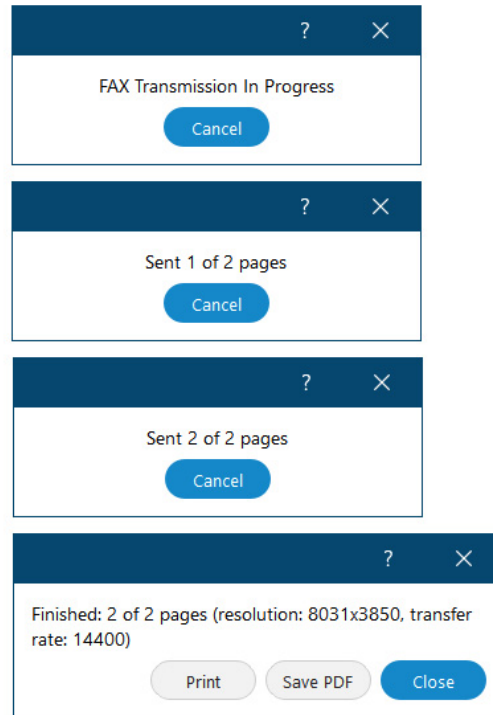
? ✕

FAX Transmission In Progress

Cancel

? ✕

Sent 1 of 2 pages

Cancel

? ✕

Sent 2 of 2 pages

Cancel

? ✕

Finished: 2 of 2 pages (resolution: 8031x3850, transfer rate: 14400)

Print

Save PDF

Close